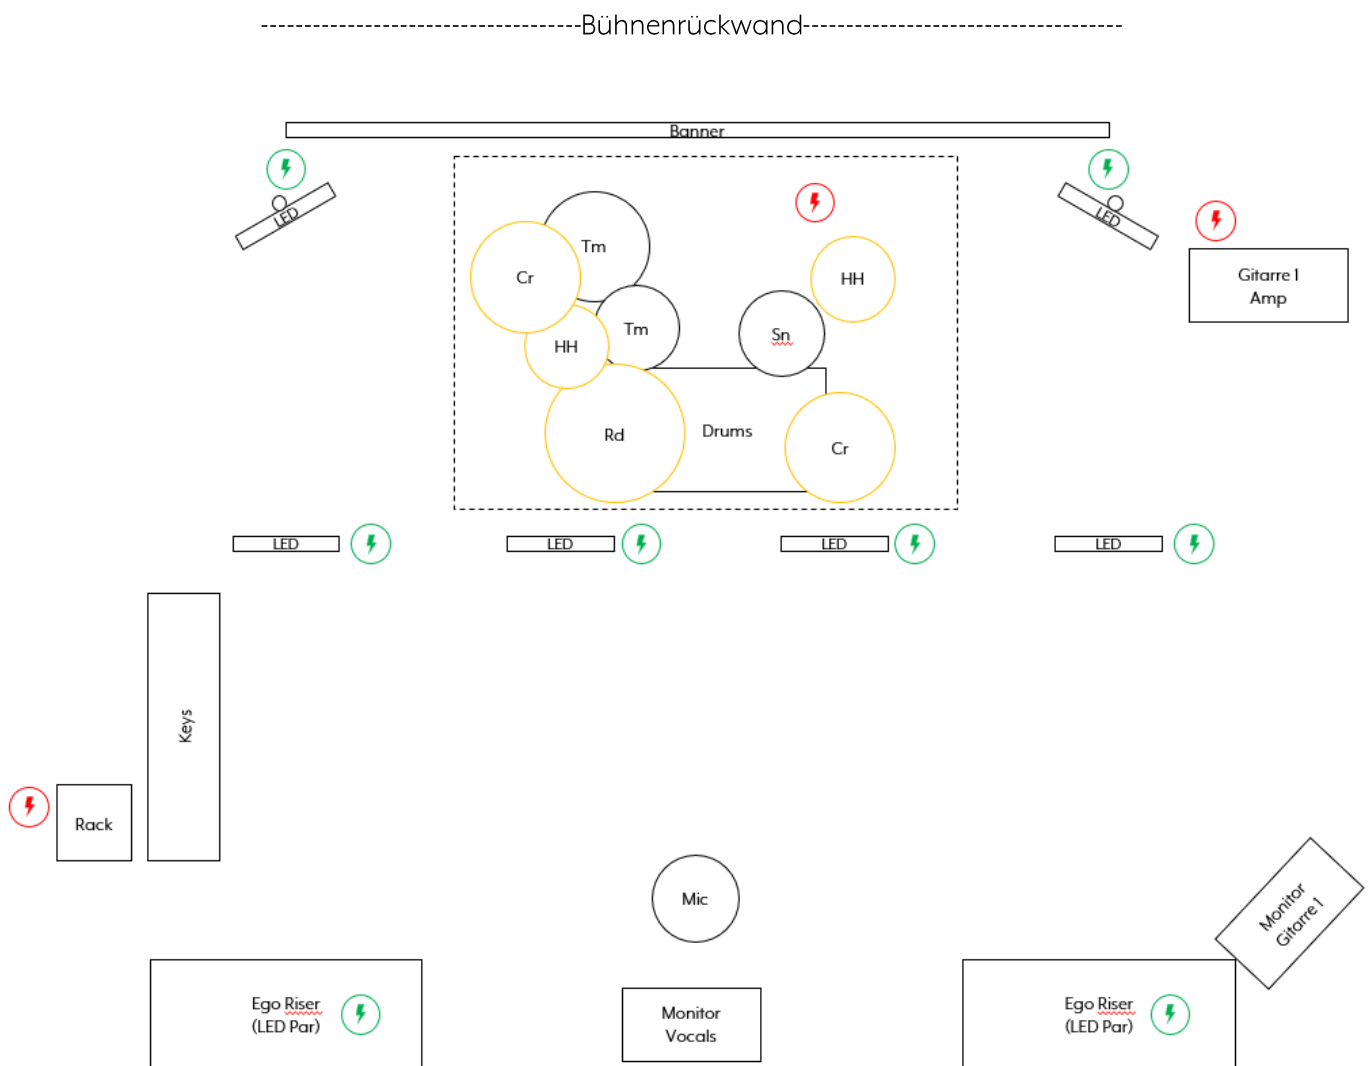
-----------------------------------Bühnenrückwand-----------------------------------

Banner

LED

LED

Tm

Cr

Tm

HH

HH

Sn

Rd

Drums

Cr

Gitarre 1
Amp

LED

LED

LED

LED

Keys

Rack

Mic

Monitor
Gitarre 1

Ego Riser
(LED Par)

Monitor
Vocals

Ego Riser
(LED Par)